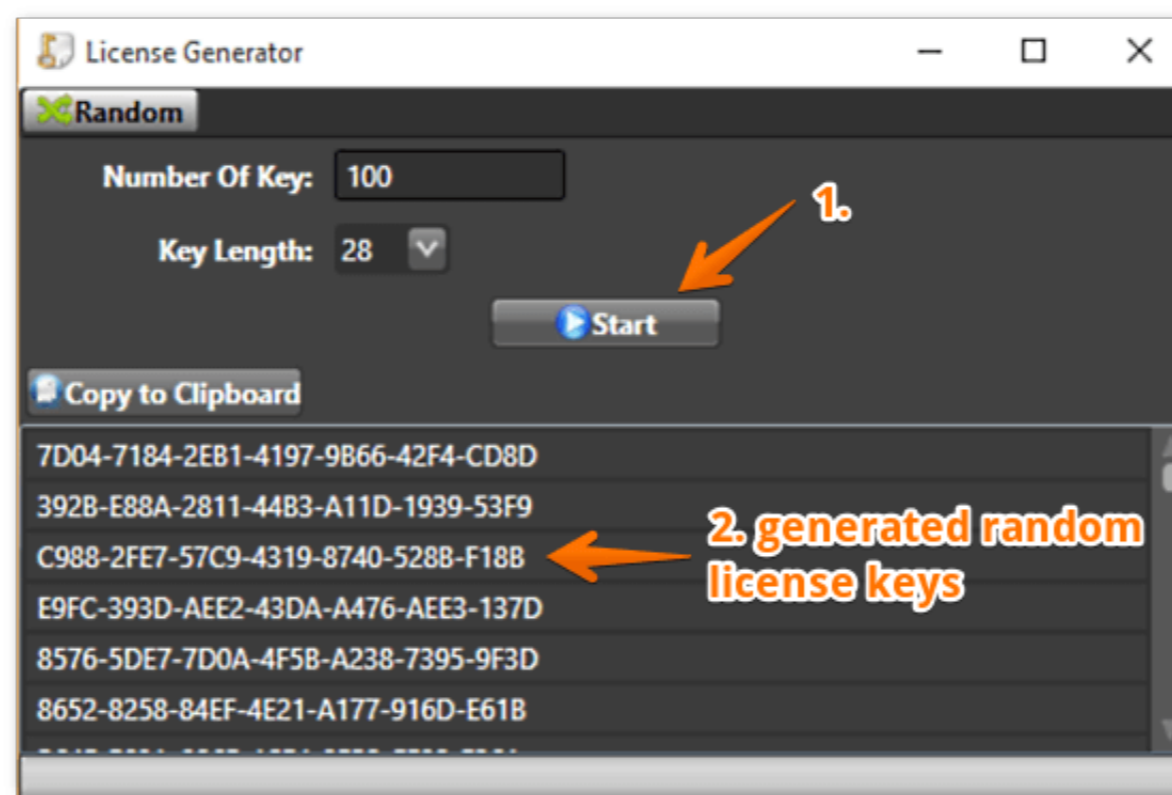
License Generator

Random

Number Of Key: 100

Key Length: 28

1.

Start

Copy to Clipboard

7D04-7184-2EB1-4197-9B66-42F4-CD8D
392B-E88A-2811-44B3-A11D-1939-53F9
C988-2FE7-57C9-4319-8740-528B-F18B
E9FC-393D-AEE2-43DA-A476-AEE3-137D
8576-5DE7-7D0A-4F5B-A238-7395-9F3D
8652-8258-84EF-4E21-A177-916D-E61B
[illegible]

2. generated random license keys